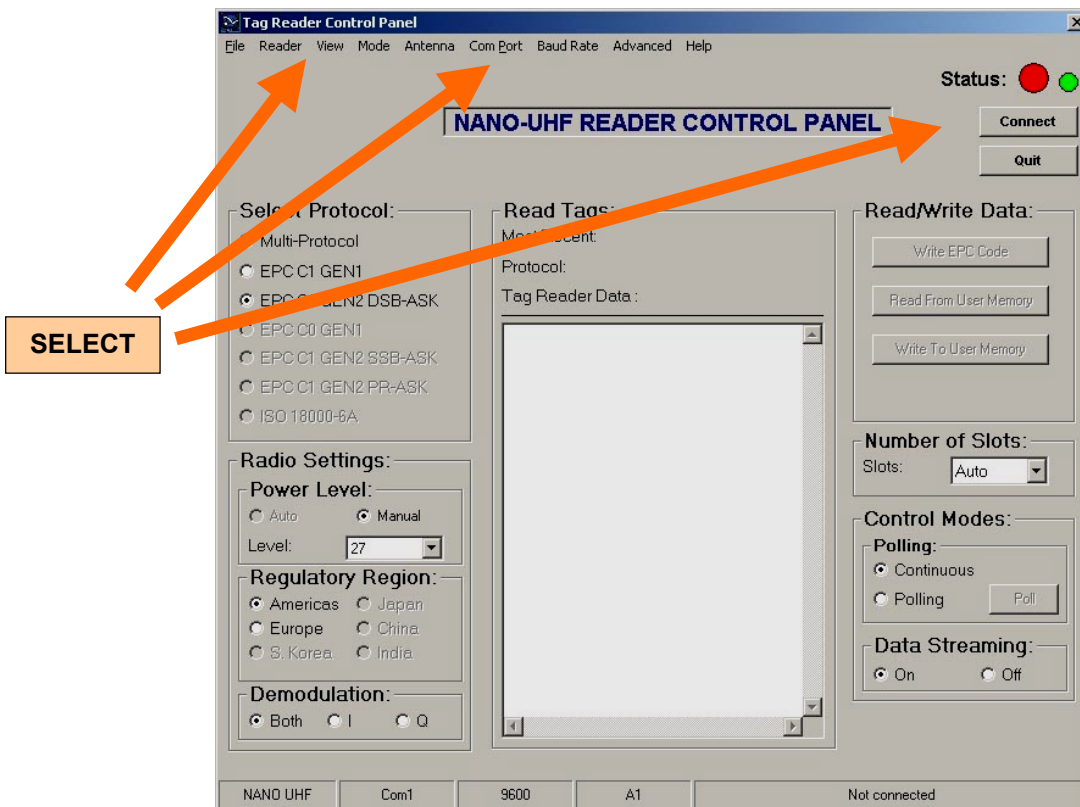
Tag Reader Control Panel

File Reader View Mode Antenna Com Port Baud Rate Advanced Help

Status:

NANO-UHF READER CONTROL PANEL

Connect

Quit

SELECT

Sel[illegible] Protocol:
Multi-Protocol
EPC C1 GEN1
EPC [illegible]EN2 DSB-ASK
EPC C0 GEN1
EPC C1 GEN2 SSB-ASK
EPC C1 GEN2 PR-ASK
ISO 18000-6A

Read Tags:
Most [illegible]ecent:
Protocol:
Tag Reader Data :

Read/Write Data:
Write EPC Code
Read From User Memory
Write To User Memory

Number of Slots:
Slots: Auto

Radio Settings:
Power Level:
Auto Manual
Level: 27

Regulatory Region:
Americas Japan
Europe China
S. Korea India

Demodulation:
Both I Q

Control Modes:
Polling:
Continuous
Polling Poll

Data Streaming:
On Off

NANO UHF | Com1 | 9600 | A1 | Not connected